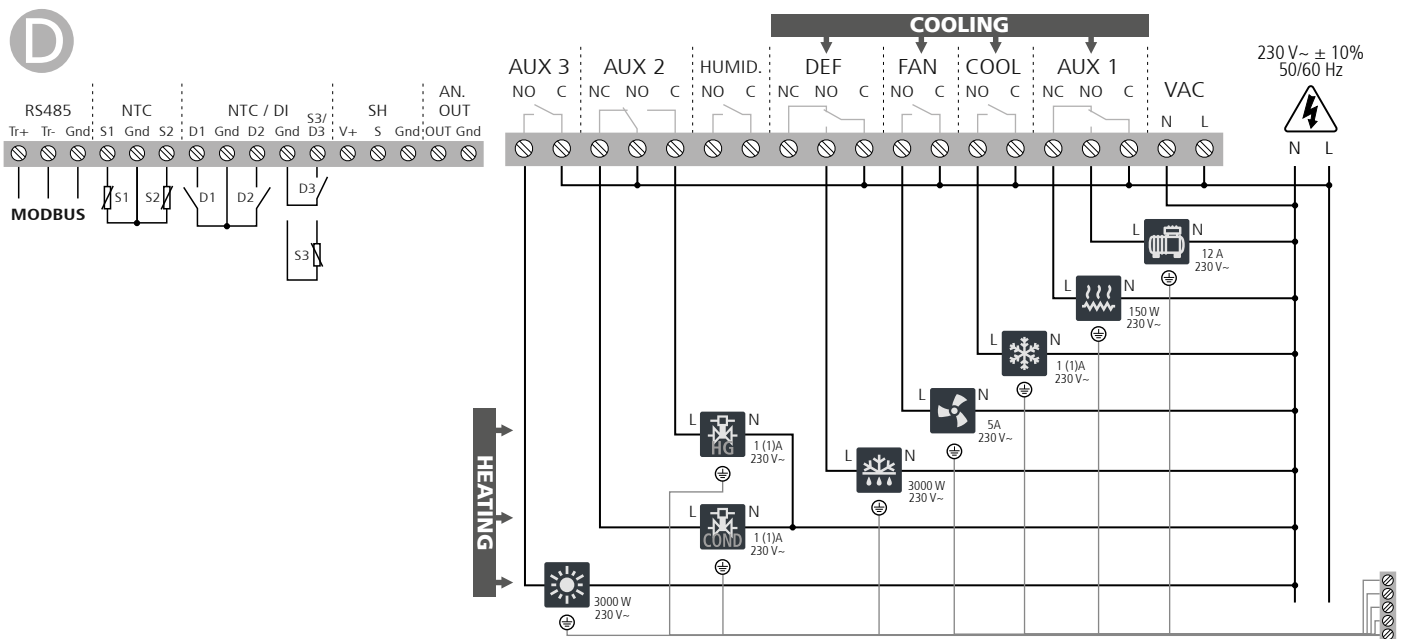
D

COOLING

230 V~ ± 10%
50/60 Hz

RS485 NTC NTC / DI S3/ SH AN. OUT
Tr+ Tr- Gnd S1 Gnd S2 D1 Gnd D2 Gnd D3 V+ S Gnd OUT Gnd

S1 S2 D1 D2 D3

S3

MODBUS

AUX 3 AUX 2 HUMID. DEF FAN COOL AUX 1 VAC
NO C NC NO C NO C NC NO C NO C NO C NC NO C N L

N L

L N
12 A
230 V~

L N
150 W
230 V~

L N
1 (1)A
230 V~

L N
5A
230 V~

L N
3000 W
230 V~

HEATING

L N
HG
1 (1)A
230 V~

L N
COND
1 (1)A
230 V~

3000 W
230 V~